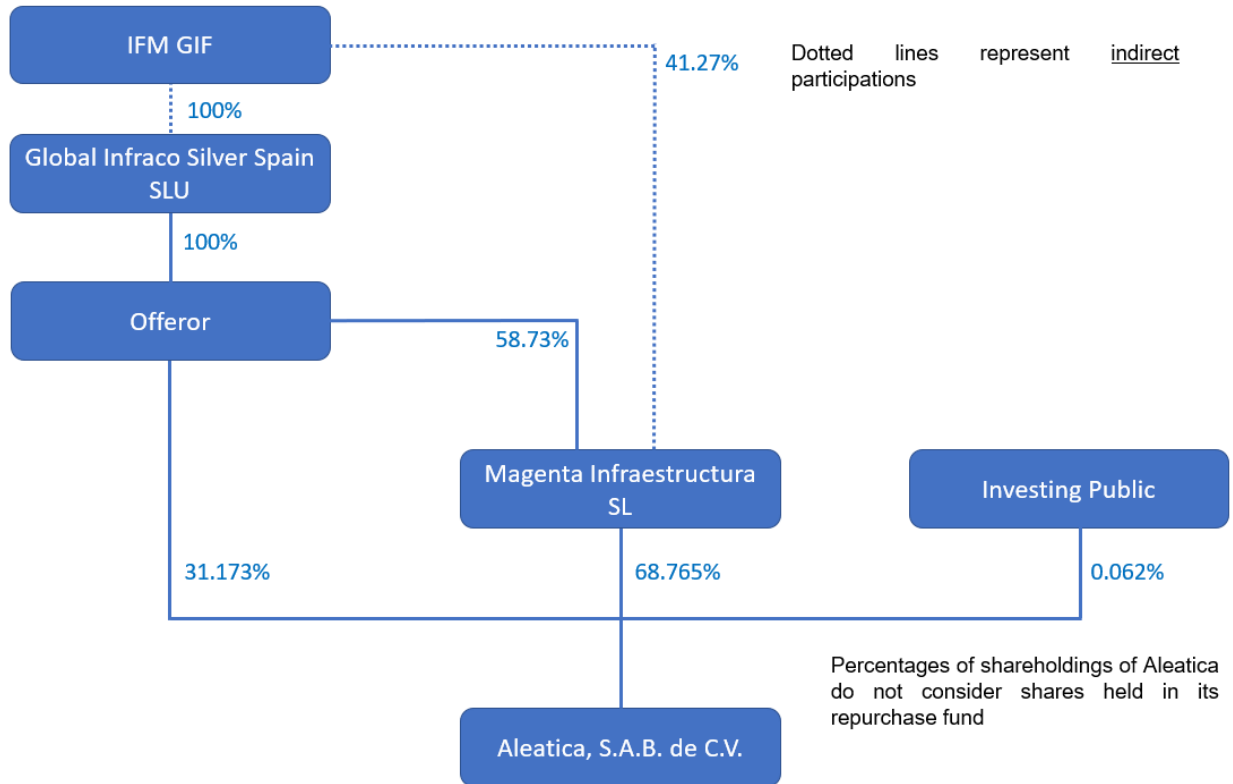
IFM GIF

41.27%

Dotted lines represent indirect participations

100%

Global Infraco Silver Spain SLU

100%

Offeror

58.73%

Magenta Infraestructura SL

Investing Public

31.173%

68.765%

0.062%

Percentages of shareholdings of Aleatica do not consider shares held in its repurchase fund

Aleatica, S.A.B. de C.V.